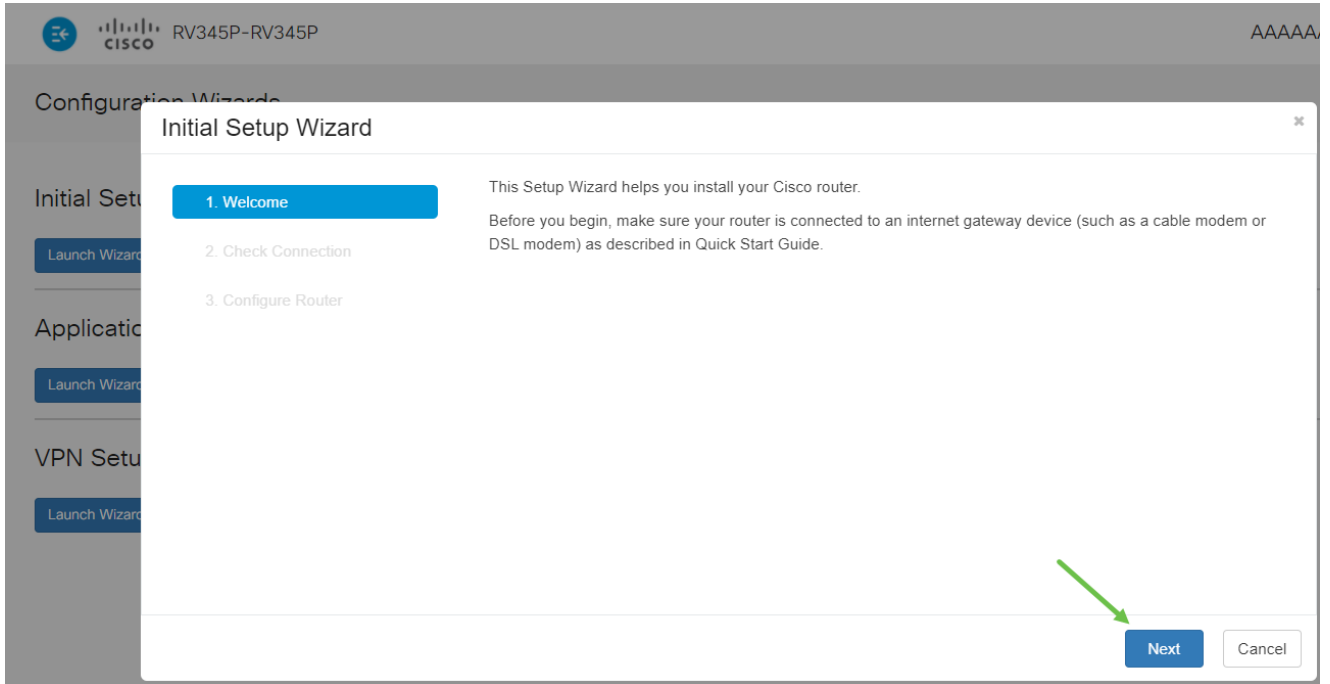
cisco RV345P-RV345P

AAAAA

Configuration Wizards

Initial Setu

Launch Wizard

Applicatio

Launch Wizard

VPN Setu

Launch Wizard

Initial Setup Wizard

×

1. Welcome

2. Check Connection

3. Configure Router

This Setup Wizard helps you install your Cisco router.

Before you begin, make sure your router is connected to an internet gateway device (such as a cable modem or DSL modem) as described in Quick Start Guide.

Next

Cancel